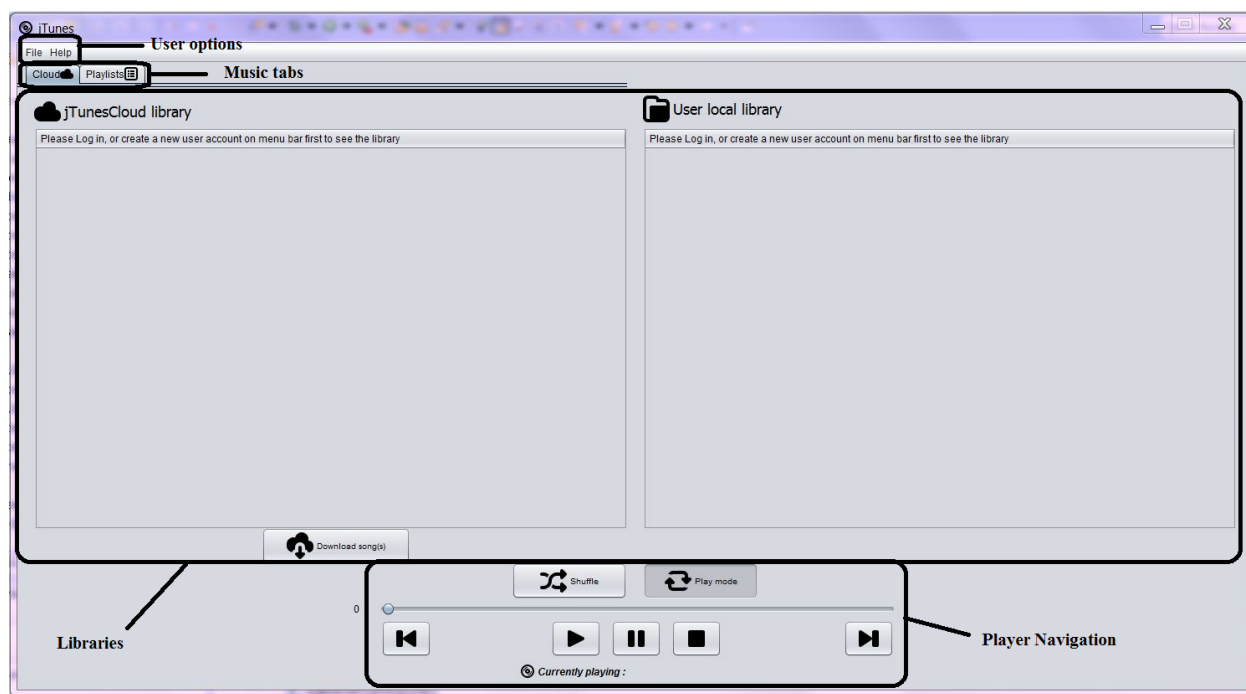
jTunes

File Help

User options

Cloud Playlists

Music tabs

jTunesCloud library

Please Log in, or create a new user account on menu bar first to see the library

User local library

Please Log in, or create a new user account on menu bar first to see the library

Download song(s)

Shuffle

Play mode

0

Currently playing :

Libraries

Player Navigation